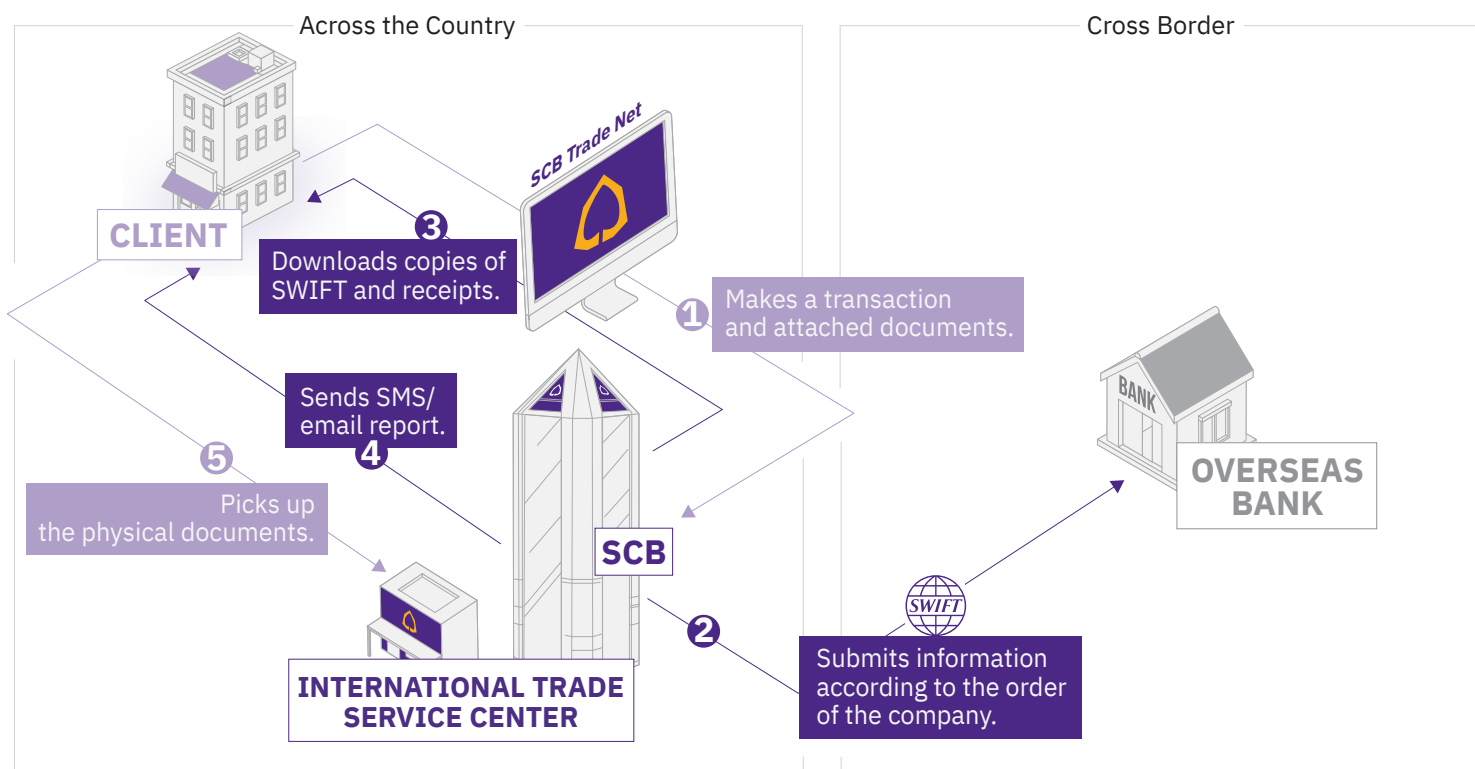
Across the Country

Cross Border

SCB Trade Net

CLIENT

3 Downloads copies of SWIFT and receipts.

1 Makes a transaction and attached documents.

BANK

OVERSEAS BANK

Sends SMS/ email report.

4

5

Picks up the physical documents.

SCB

2

SWIFT

Submits information according to the order of the company.

INTERNATIONAL TRADE SERVICE CENTER